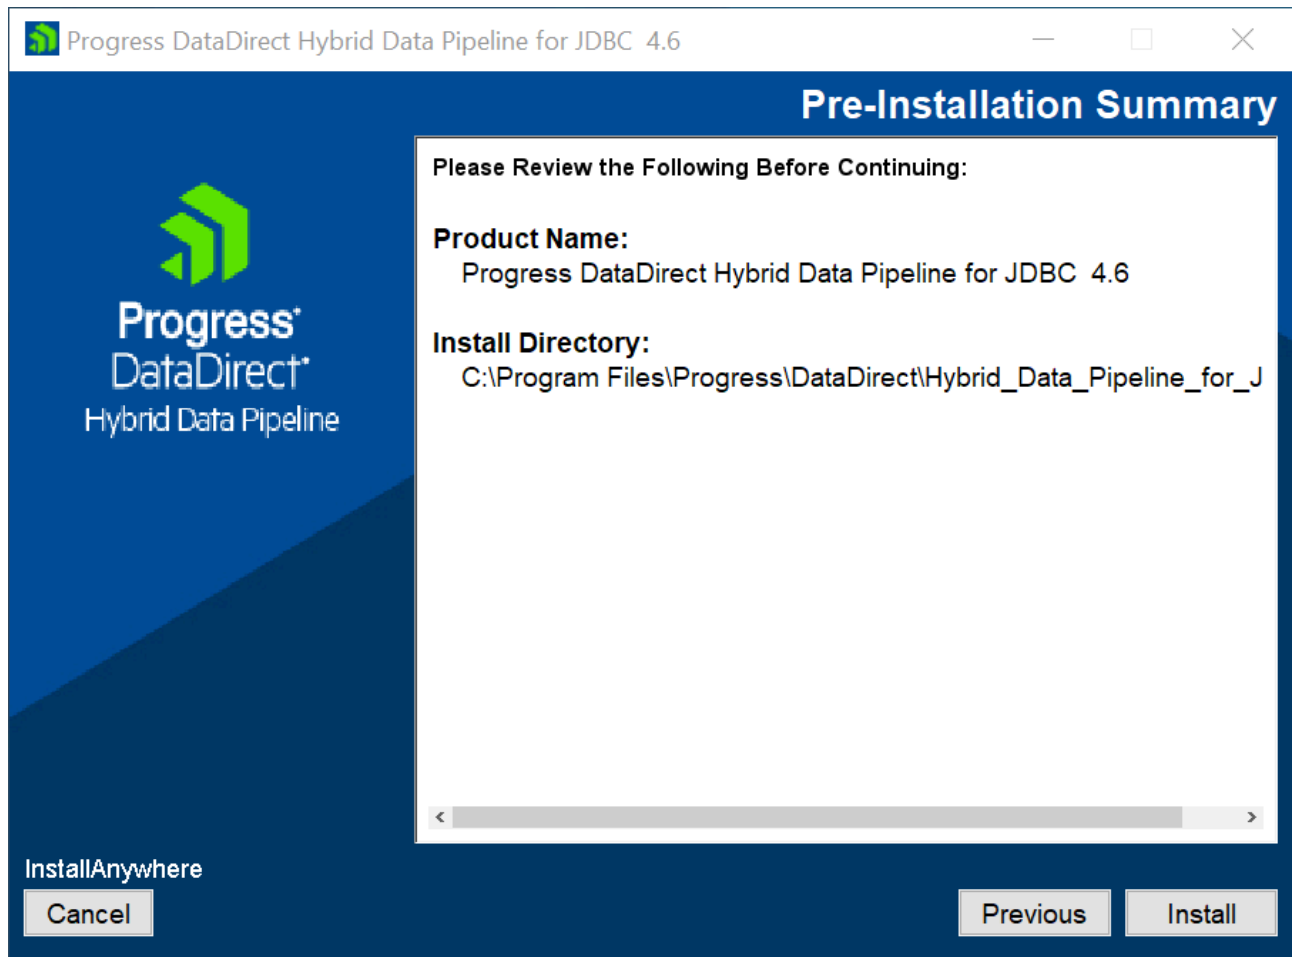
Progress DataDirect Hybrid Data Pipeline for JDBC 4.6

Pre-Installation Summary

Progress®
DataDirect®
Hybrid Data Pipeline

Please Review the Following Before Continuing:

Product Name:
Progress DataDirect Hybrid Data Pipeline for JDBC 4.6

Install Directory:
C:\Program Files\Progress\DataDirect\Hybrid_Data_Pipeline_for_J

InstallAnywhere

Cancel

Previous

Install